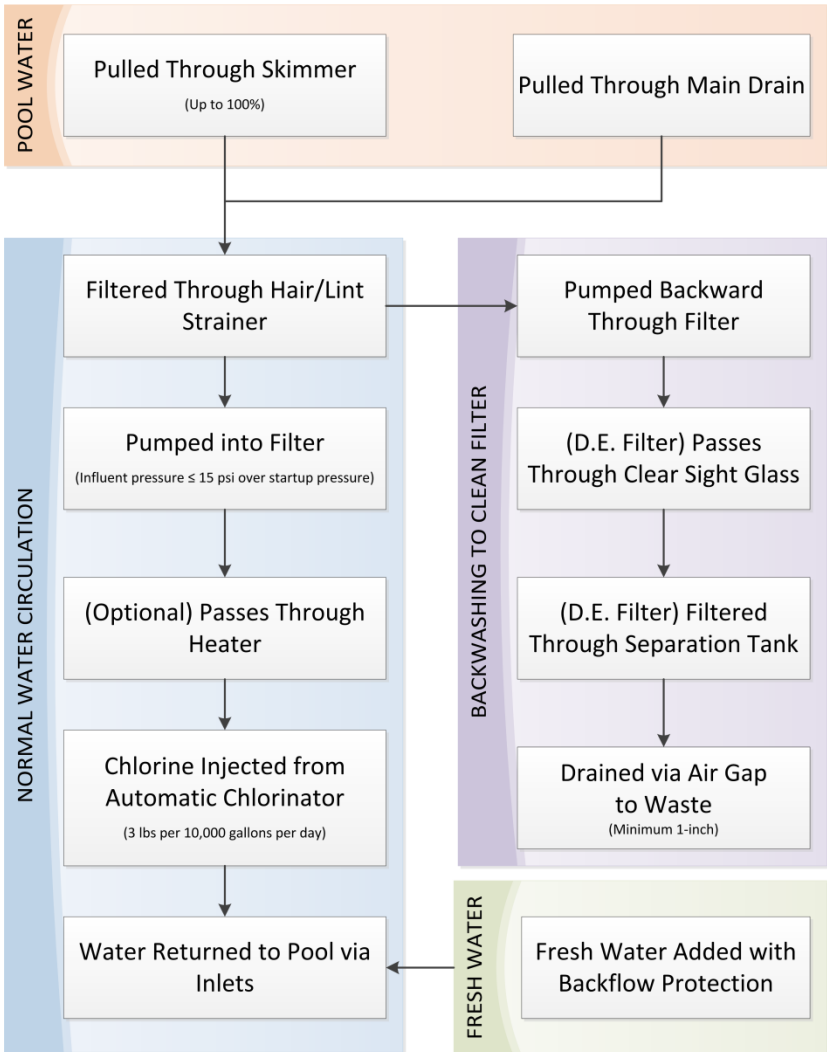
POOL WATER

Pulled Through Skimmer
(Up to 100%)

Pulled Through Main Drain

NORMAL WATER CIRCULATION

Filtered Through Hair/Lint Strainer

Pumped into Filter
(Influent pressure ≤ 15 psi over startup pressure)

(Optional) Passes Through Heater

Chlorine Injected from Automatic Chlorinator
(3 lbs per 10,000 gallons per day)

Water Returned to Pool via Inlets

BACKWASHING TO CLEAN FILTER

Pumped Backward Through Filter

(D.E. Filter) Passes Through Clear Sight Glass

(D.E. Filter) Filtered Through Separation Tank

Drained via Air Gap to Waste
(Minimum 1-inch)

FRESH WATER

Fresh Water Added with Backflow Protection